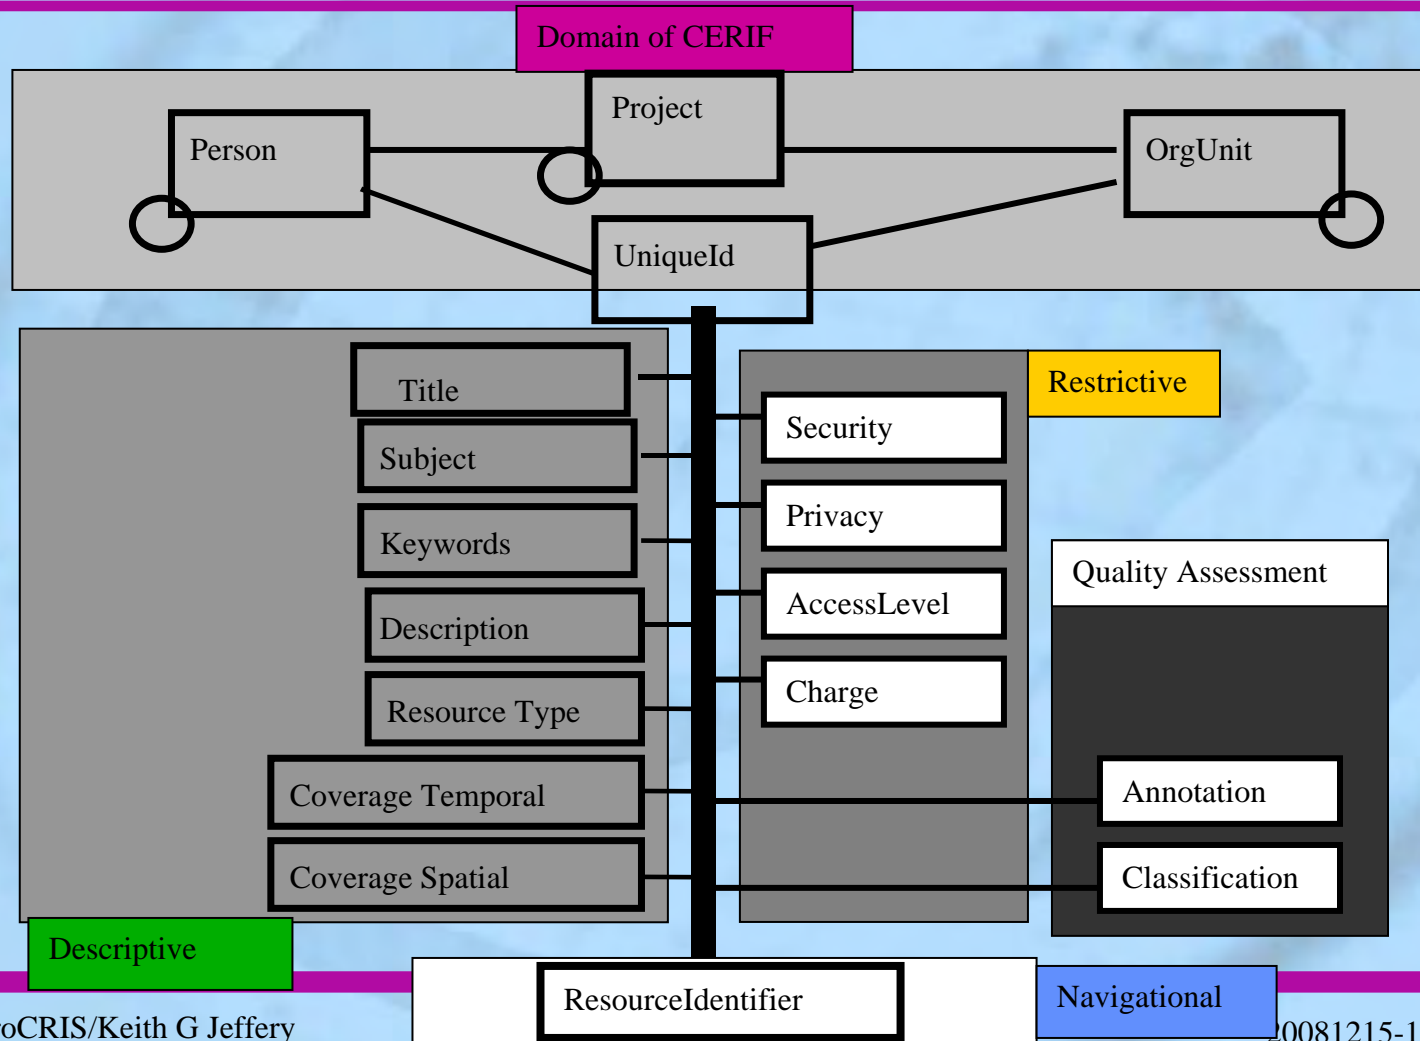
Domain of CERIF

Person

Project

OrgUnit

UniqueId

Title

Subject

Keywords

Description

Resource Type

Coverage Temporal

Coverage Spatial

Descriptive

Restrictive

Security

Privacy

AccessLevel

Charge

Quality Assessment

Annotation

Classification

ResourceIdentifier

Navigational

oCRIS/Keith G Jeffery

20081215-1